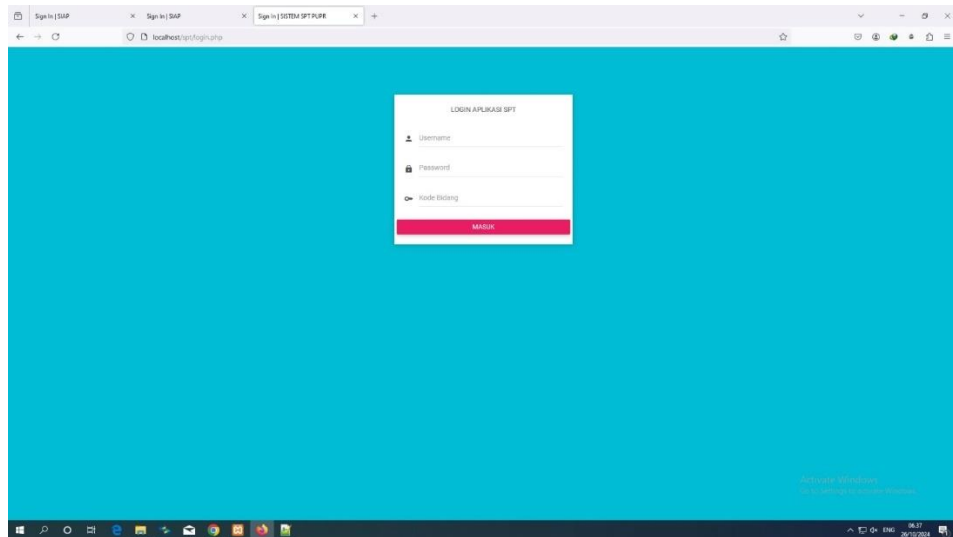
Sign In | SIAP
Sign In | SIAP
Sign In | SISTEM SPT PUPR
localhost/spt/login.php

LOGIN APLIKASI SPT

Username

Password

Kode Bidang

MASUK

Activate Windows
Go to Settings to activate Windows.

ENG 06.37 26/10/2024